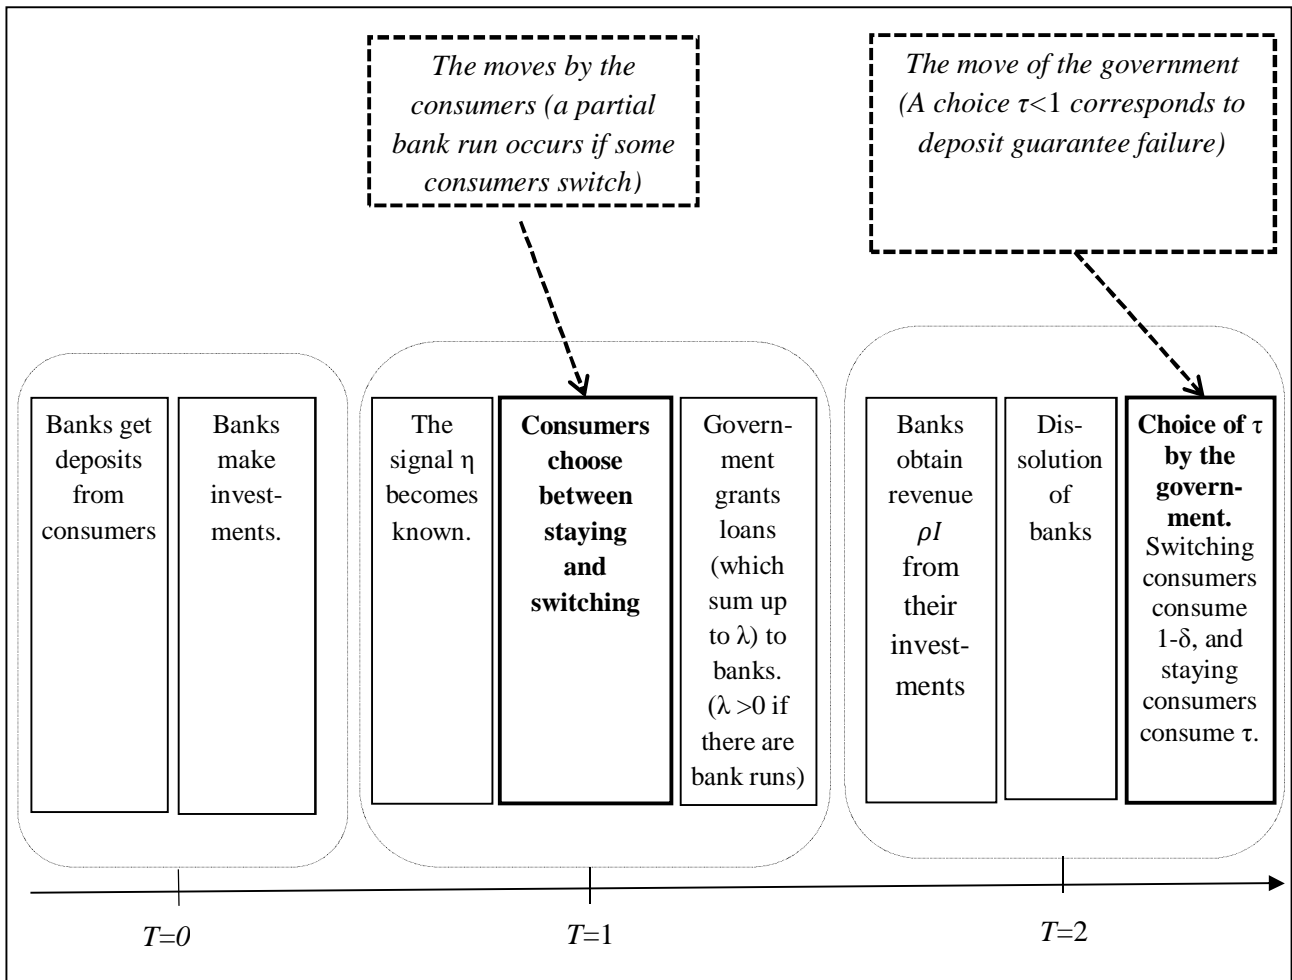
The moves by the consumers (a partial bank run occurs if some consumers switch)

The move of the government (A choice $\tau$<1 corresponds to deposit guarantee failure)

Banks get deposits from consumers

Banks make investments.

The signal $\eta$ becomes known.

**Consumers choose between staying and switching**

Government grants loans (which sum up to $\lambda$) to banks. ($\lambda$ >0 if there are bank runs)

Banks obtain revenue $\rho I$ from their investments

Dissolution of banks

**Choice of $\tau$ by the government.** Switching consumers consume 1-$\delta$, and staying consumers consume $\tau$.

$T$=0

$T$=1

$T$=2